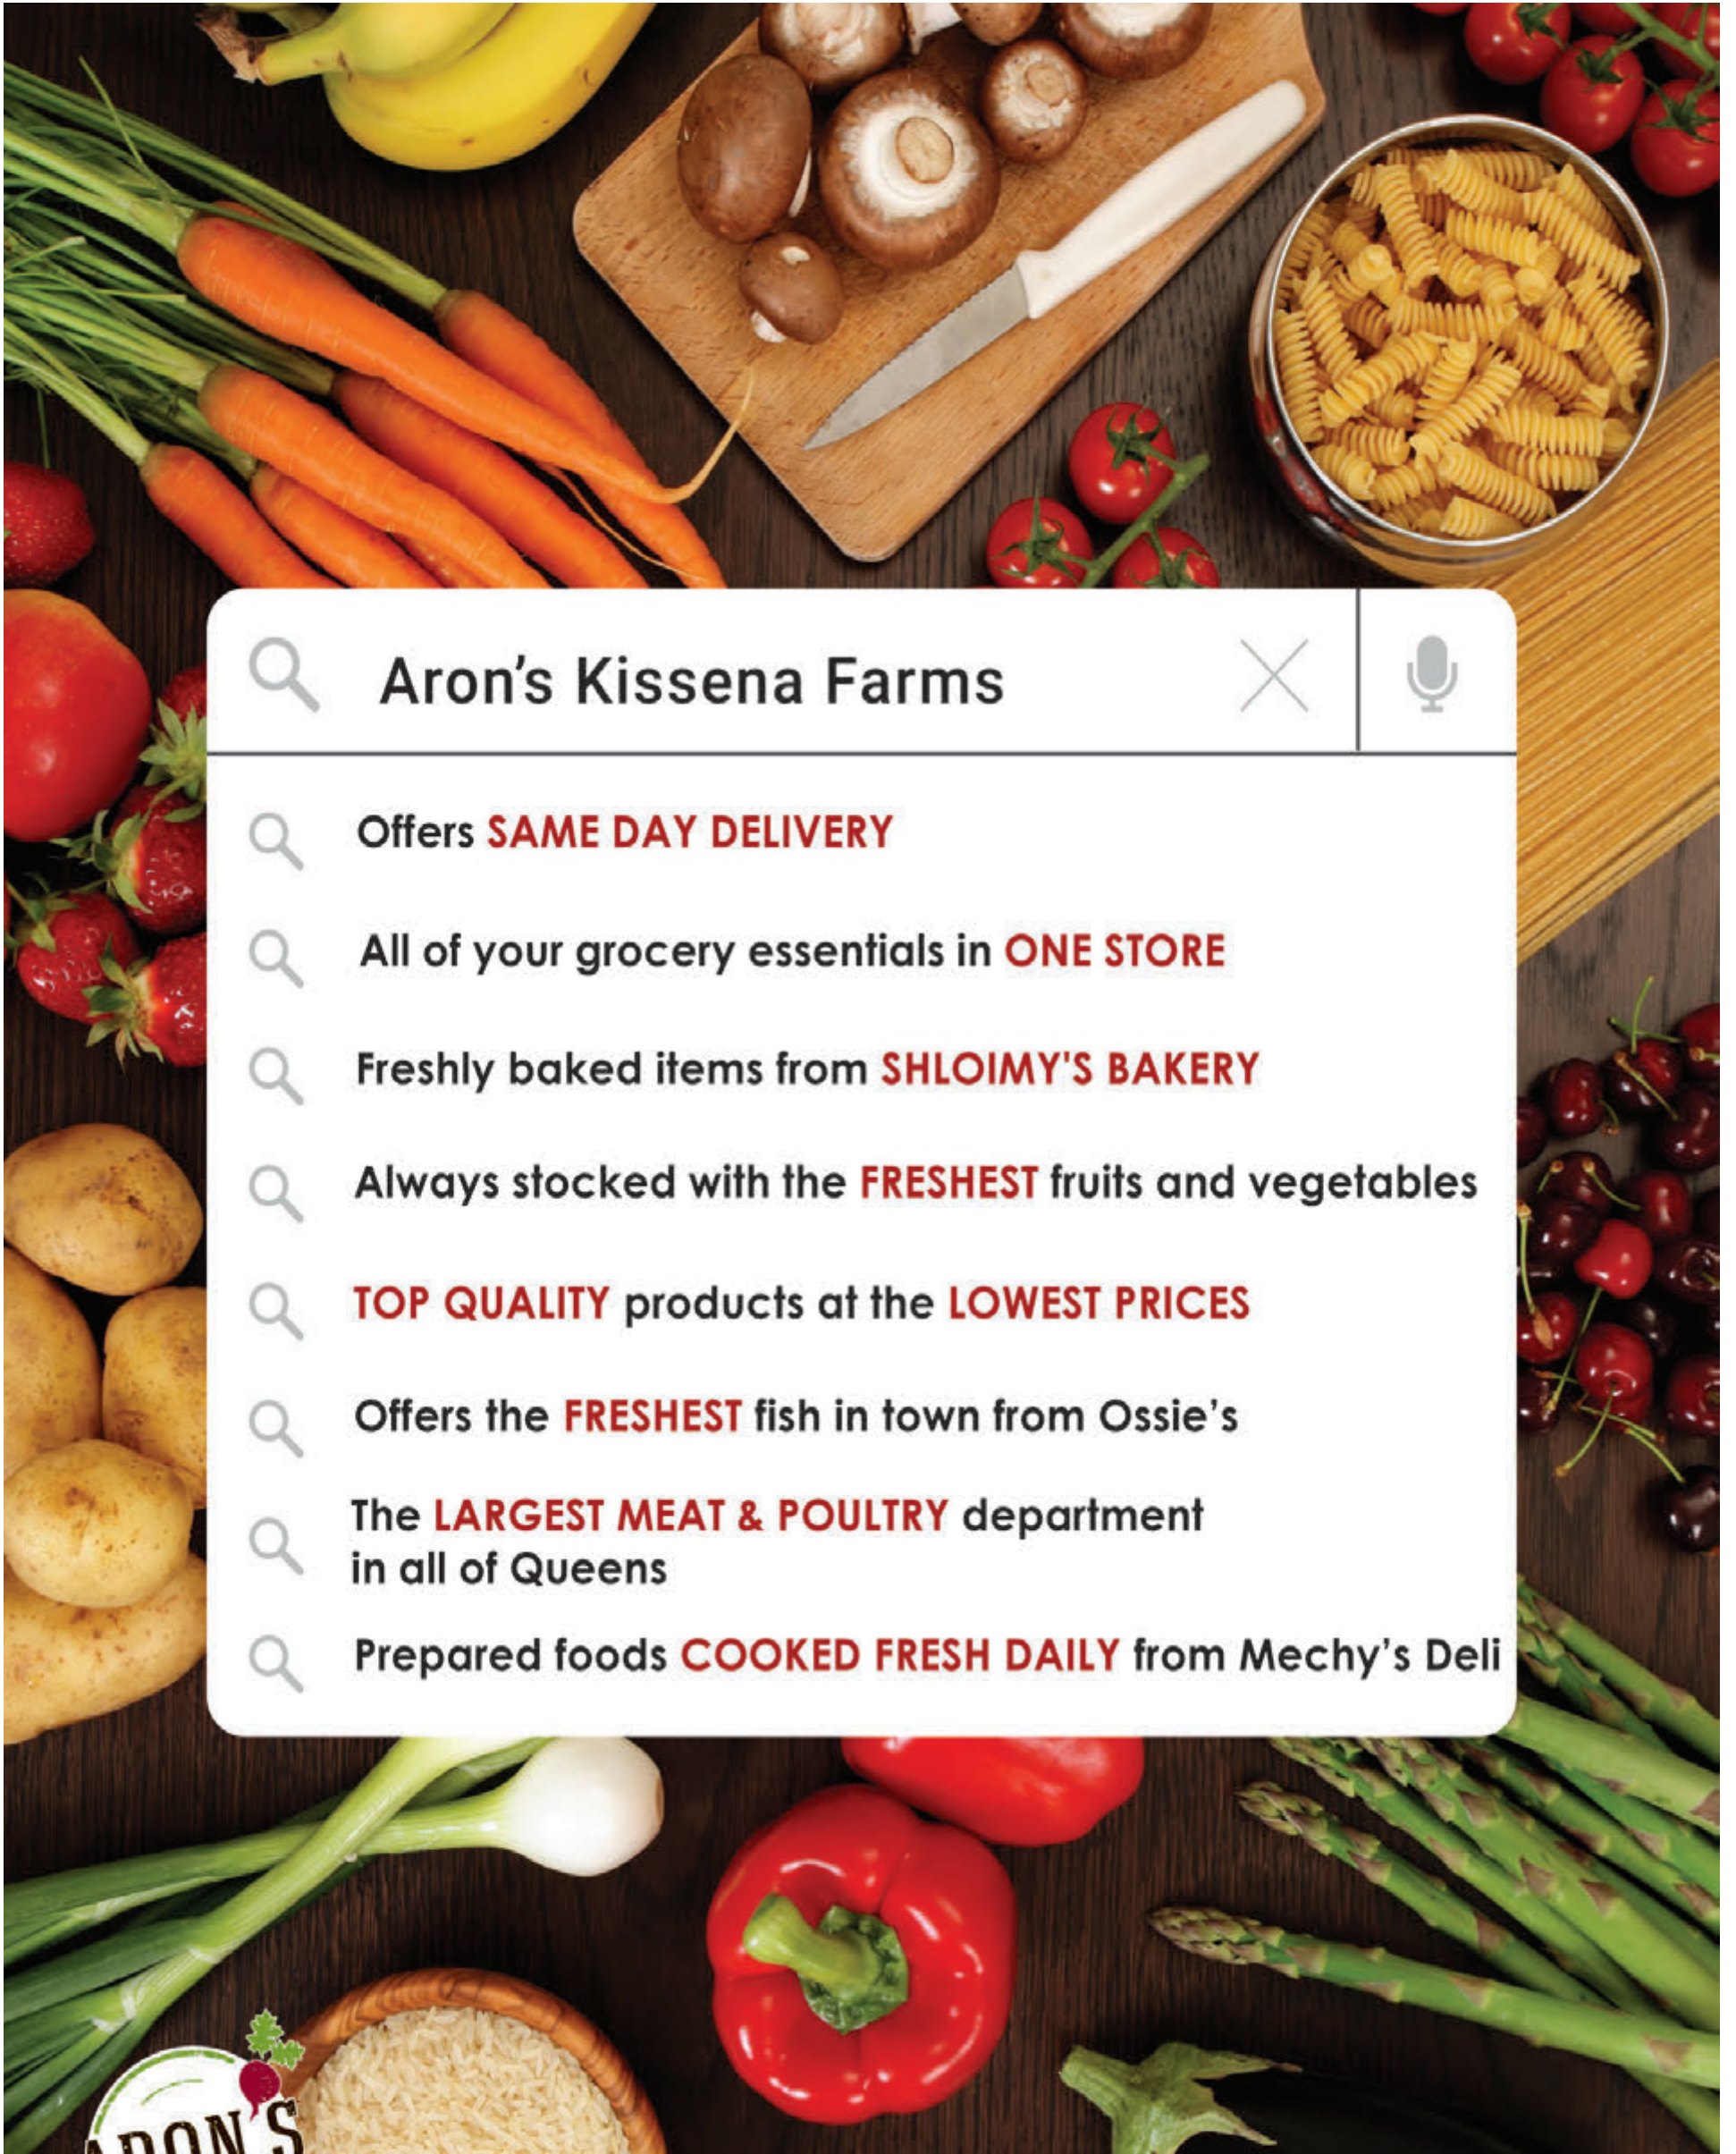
Aron's Kissena Farms

Offers SAME DAY DELIVERY

All of your grocery essentials in ONE STORE

Freshly baked items from SHLOIMY'S BAKERY

Always stocked with the FRESHEST fruits and vegetables

TOP QUALITY products at the LOWEST PRICES

Offers the FRESHEST fish in town from Ossie's

The LARGEST MEAT & POULTRY department in all of Queens

Prepared foods COOKED FRESH DAILY from Mechy's Deli

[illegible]RON'S